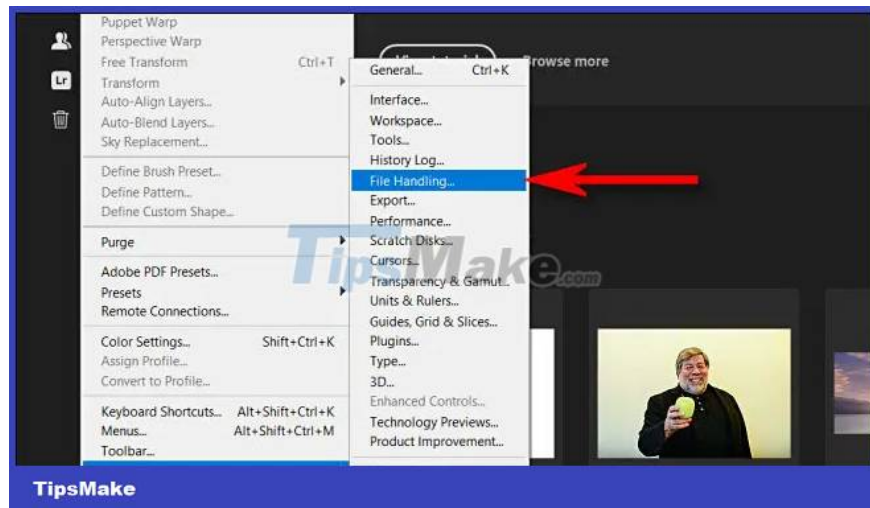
Lr

Puppet Warp
Perspective Warp
Free Transform Ctrl+T
Transform
Auto-Align Layers...
Auto-Blend Layers...
Sky Replacement...

Define Brush Preset...
Define Pattern...
Define Custom Shape...

Purge

Adobe PDF Presets...
Presets
Remote Connections...

Color Settings... Shift+Ctrl+K
Assign Profile...
Convert to Profile...

Keyboard Shortcuts... Alt+Shift+Ctrl+K
Menus... Alt+Shift+Ctrl+M
Toolbar...

General... Ctrl+K
Interface...
Workspace...
Tools...
History Log...
File Handling...
Export...
Performance...
Scratch Disks...
Cursors...
Transparency & Gamut...
Units & Rulers...
Guides, Grid & Slices...
Plugins...
Type...
3D...
Enhanced Controls...
Technology Previews...
Product Improvement...

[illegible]
Browse more

TipsMake.com

TipsMake